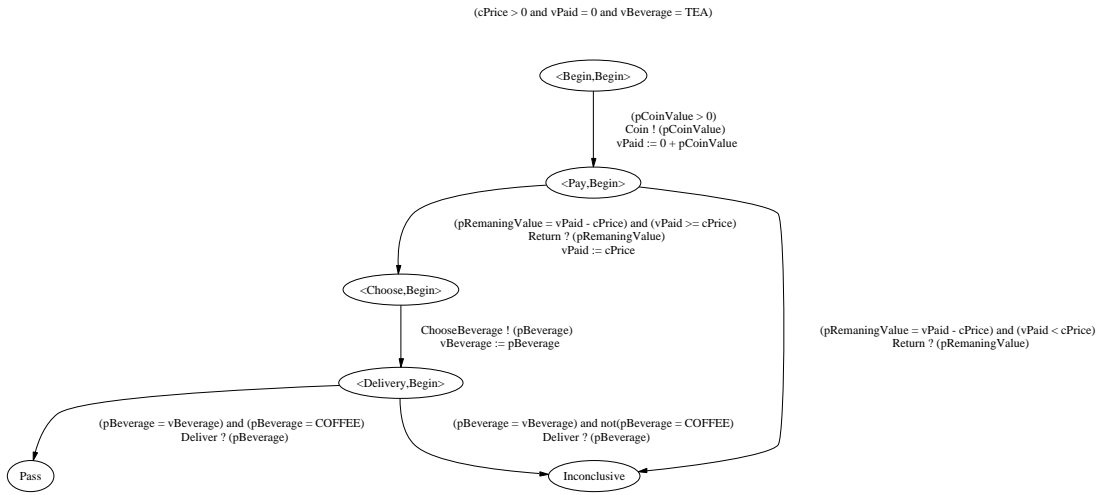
(cPrice > 0 and vPaid = 0 and vBeverage = TEA)

<Begin,Begin>

(pCoinValue > 0)
Coin ! (pCoinValue)
vPaid := 0 + pCoinValue

<Pay,Begin>

(pRemaningValue = vPaid - cPrice) and (vPaid >= cPrice)
Return ? (pRemaningValue)
vPaid := cPrice

<Choose,Begin>

ChooseBeverage ! (pBeverage)
vBeverage := pBeverage

(pRemaningValue = vPaid - cPrice) and (vPaid < cPrice)
Return ? (pRemaningValue)

<Delivery,Begin>

(pBeverage = vBeverage) and (pBeverage = COFFEE)
Deliver ? (pBeverage)

(pBeverage = vBeverage) and not(pBeverage = COFFEE)
Deliver ? (pBeverage)

Pass

Inconclusive